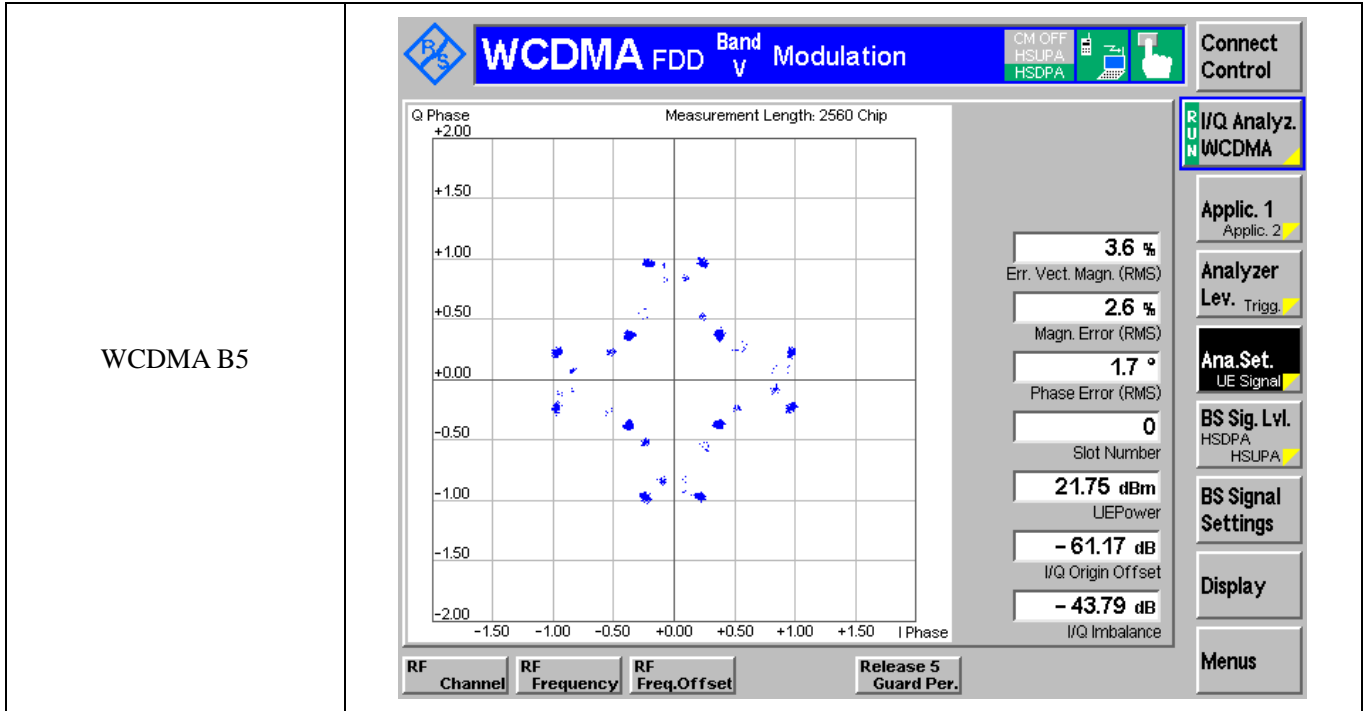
| WCDMA B5 | |
|---|---|

WCDMA FDD Band V Modulation

CM OFF HSUPA HSDPA

Connect Control

Q Phase

Measurement Length: 2560 Chip

+2.00

+1.50

+1.00

+0.50

+0.00

-0.50

-1.00

-1.50

-2.00

-1.50 -1.00 -0.50 +0.00 +0.50 +1.00 +1.50 I Phase

3.6 %
Err. Vect. Magn. (RMS)

2.6 %
Magn. Error (RMS)

1.7 °
Phase Error (RMS)

0
Slot Number

21.75 dBm
UEPower

– 61.17 dB
I/Q Origin Offset

– 43.79 dB
I/Q Imbalance

RUN I/Q Analyz. WCDMA

Applic. 1 Applic. 2

Analyzer Lev. Trigg.

Ana.Set. UE Signal

BS Sig. Lvl. HSDPA HSUPA

BS Signal Settings

Display

Menus

RF Channel

RF Frequency

RF Freq.Offset

Release 5 Guard Per.